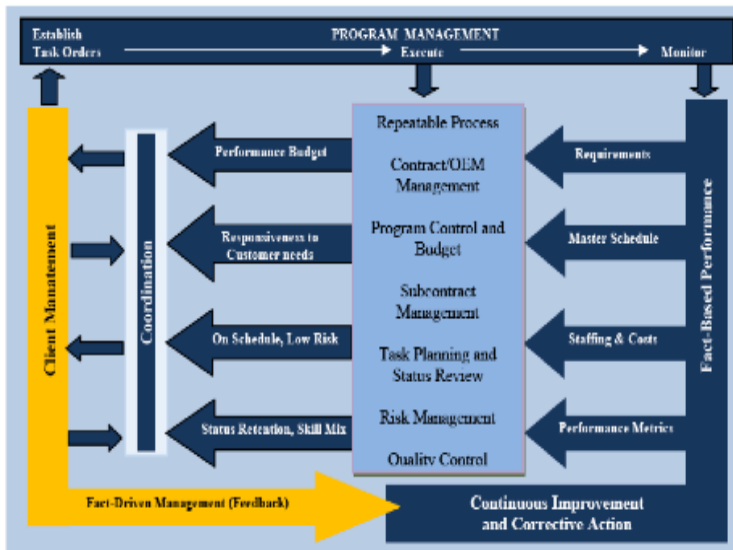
Establish Task Orders

PROGRAM MANAGEMENT

Execute

Monitor

Repeatable Process

Contract/OEM Management

Program Control and Budget

Subcontract Management

Task Planning and Status Review

Risk Management

Quality Control

Performance Budget

Responsiveness to Customer needs

On Schedule, Low Risk

Status Retention, Skill Mix

Requirements

Master Schedule

Staffing & Costs

Performance Metrics

Coordination

Client Manatement

Fact-Based Performance

Fact-Driven Management (Feedback)

Continuous Improvement and Corrective Action